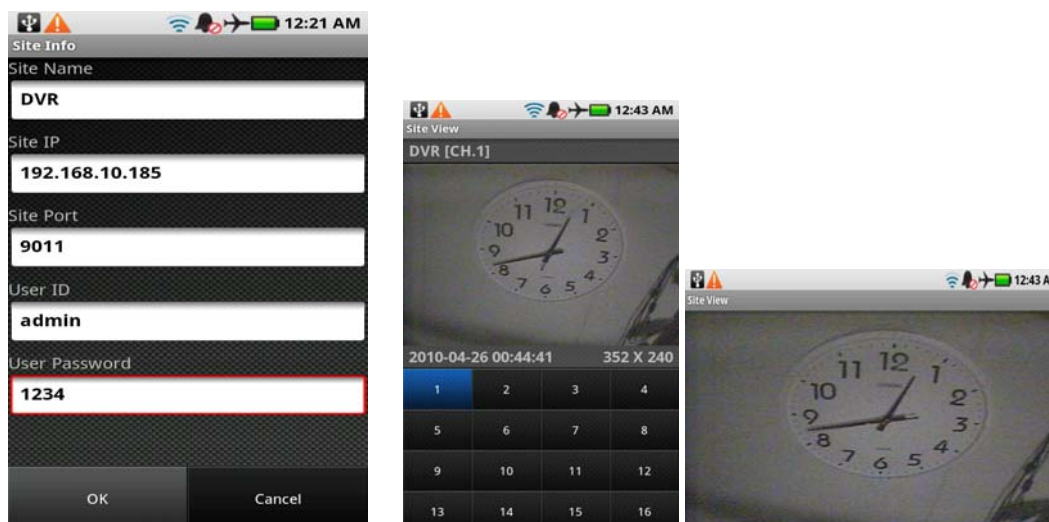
12:21 AM
Site Info
Site Name
DVR
Site IP
192.168.10.185
Site Port
9011
User ID
admin
User Password
1234
OK
Cancel

12:43 AM
Site View
DVR [CH.1]
11 12 1
10 2
9 3
8 4
7 6 5
2010-04-26 00:44:41
352 X 240

| 1 | 2 | 3 | 4 |
|---|---|---|---|
| 5 | 6 | 7 | 8 |
| 9 | 10 | 11 | 12 |
| 13 | 14 | 15 | 16 |

12:43 A
Site View
11 12 1
10 2
9 3
8 4
7 6 5